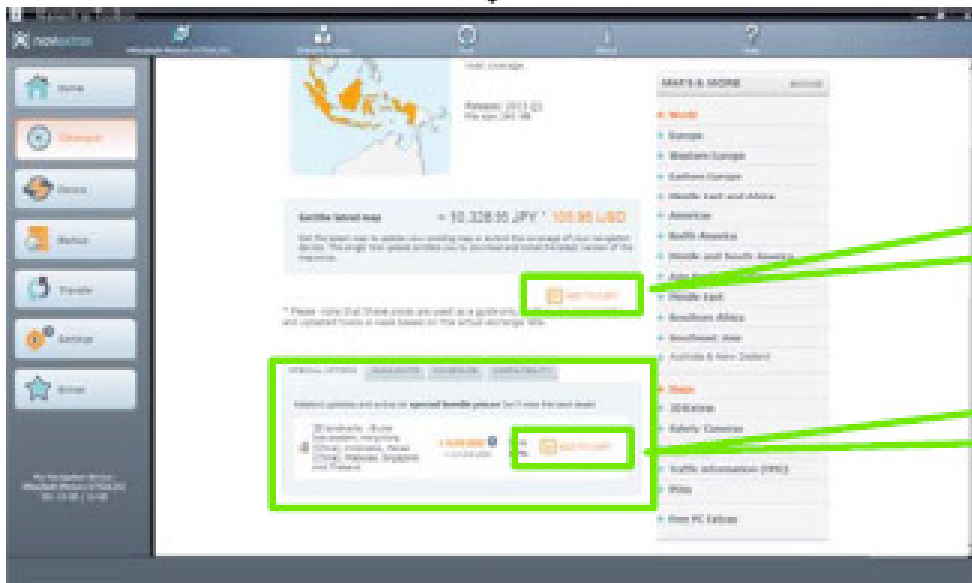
naviextras

Home

Catalogue

Device

Backup

Transfer

Settings

Extras

Visit coverage

Release: 2013 Q3

Get the latest map

~ 10,328.95 JPY * 105.95 USD

ADD TO CART

* Please note that these prices are used as a guide only

MAPS & MORE

World

Europe

Western Europe

Eastern Europe

Middle East and Africa

Americas

North America

Middle and South America

Middle East

Southern Africa

Southeast Asia

Australia & New Zealand

Maps

3D Extras

Safety Cameras

Traffic Information (TMC)

POIs

Free PC Extras

special bundle prices

ADD TO CART

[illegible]